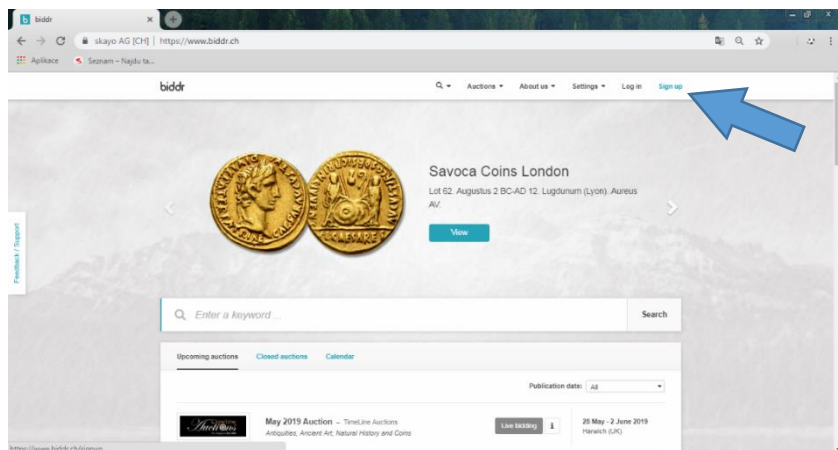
biddr
skayo AG [CH] | https://www.biddr.ch
Aplikace Seznam – Najdu ta...

biddr
Auctions ▾ About us ▾ Settings ▾ Log in Sign up

Savoca Coins London
Lot 62. Augustus 2 BC-AD 12. Lugdunum (Lyon). Aureus AV.
View

Feedback / Support

Enter a keyword ...
Search

Upcoming auctions Closed auctions Calendar

Publication date: All

May 2019 Auction – TimeLine Auctions
Antiquities, Ancient Art, Natural History and Coins
Live bidding
28 May - 2 June 2019
Harwich (UK)

https://www.biddr.ch/signup